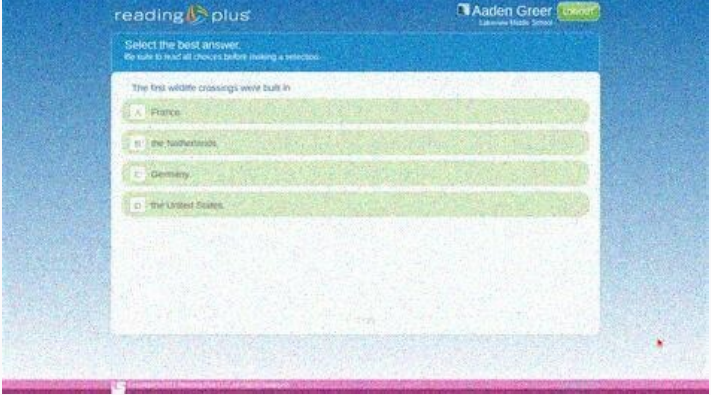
reading plus

Aaden Greer
Lakeview Middle School
Logout

Select the best answer.
Be sure to read all choices before making a selection.

The first wildlife crossings were built in

A France.

B the Netherlands.

C Germany.

D the United States.

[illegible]

Copyright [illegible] Reading Plus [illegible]